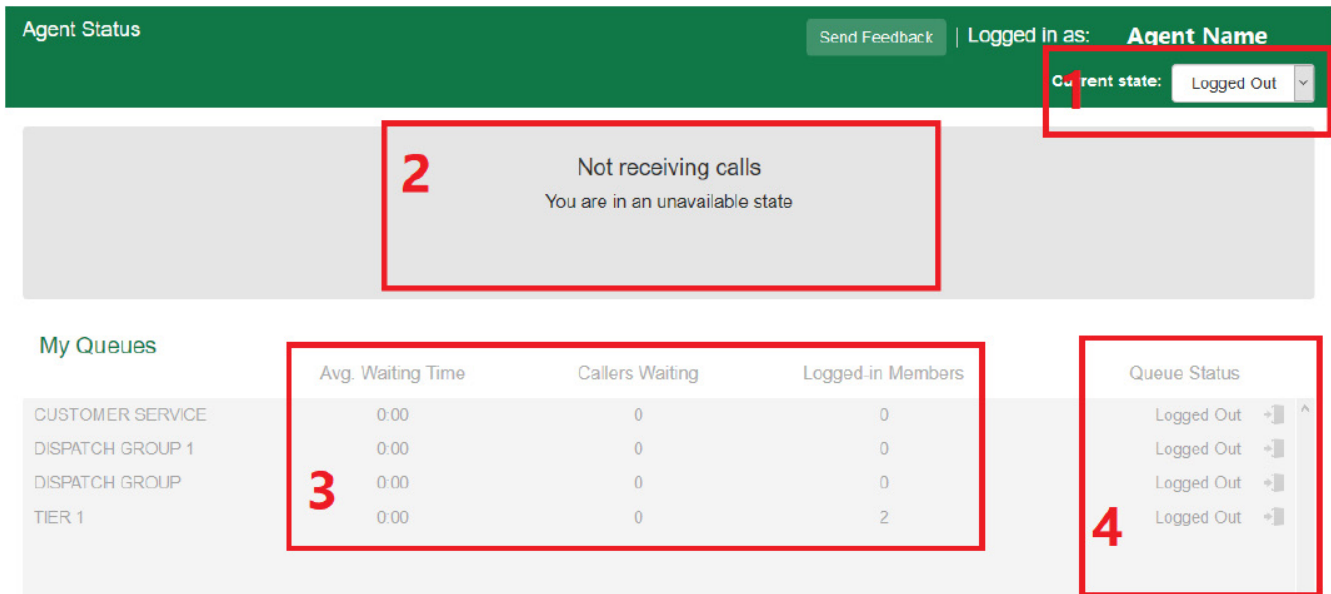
Agent Status

Send Feedback | Logged in as: Agent Name

1

Current state: Logged Out

2

Not receiving calls

You are in an unavailable state

My Queues

| | Avg. Waiting Time | Callers Waiting | Logged-in Members | Queue Status |
|---|---|---|---|---|
| CUSTOMER SERVICE | 0:00 | 0 | 0 | Logged Out |
| DISPATCH GROUP 1 | 0:00 | 0 | 0 | Logged Out |
| DISPATCH GROUP | 0:00 | 0 | 0 | Logged Out |
| TIER 1 | 0:00 | 0 | 2 | Logged Out |

3

4